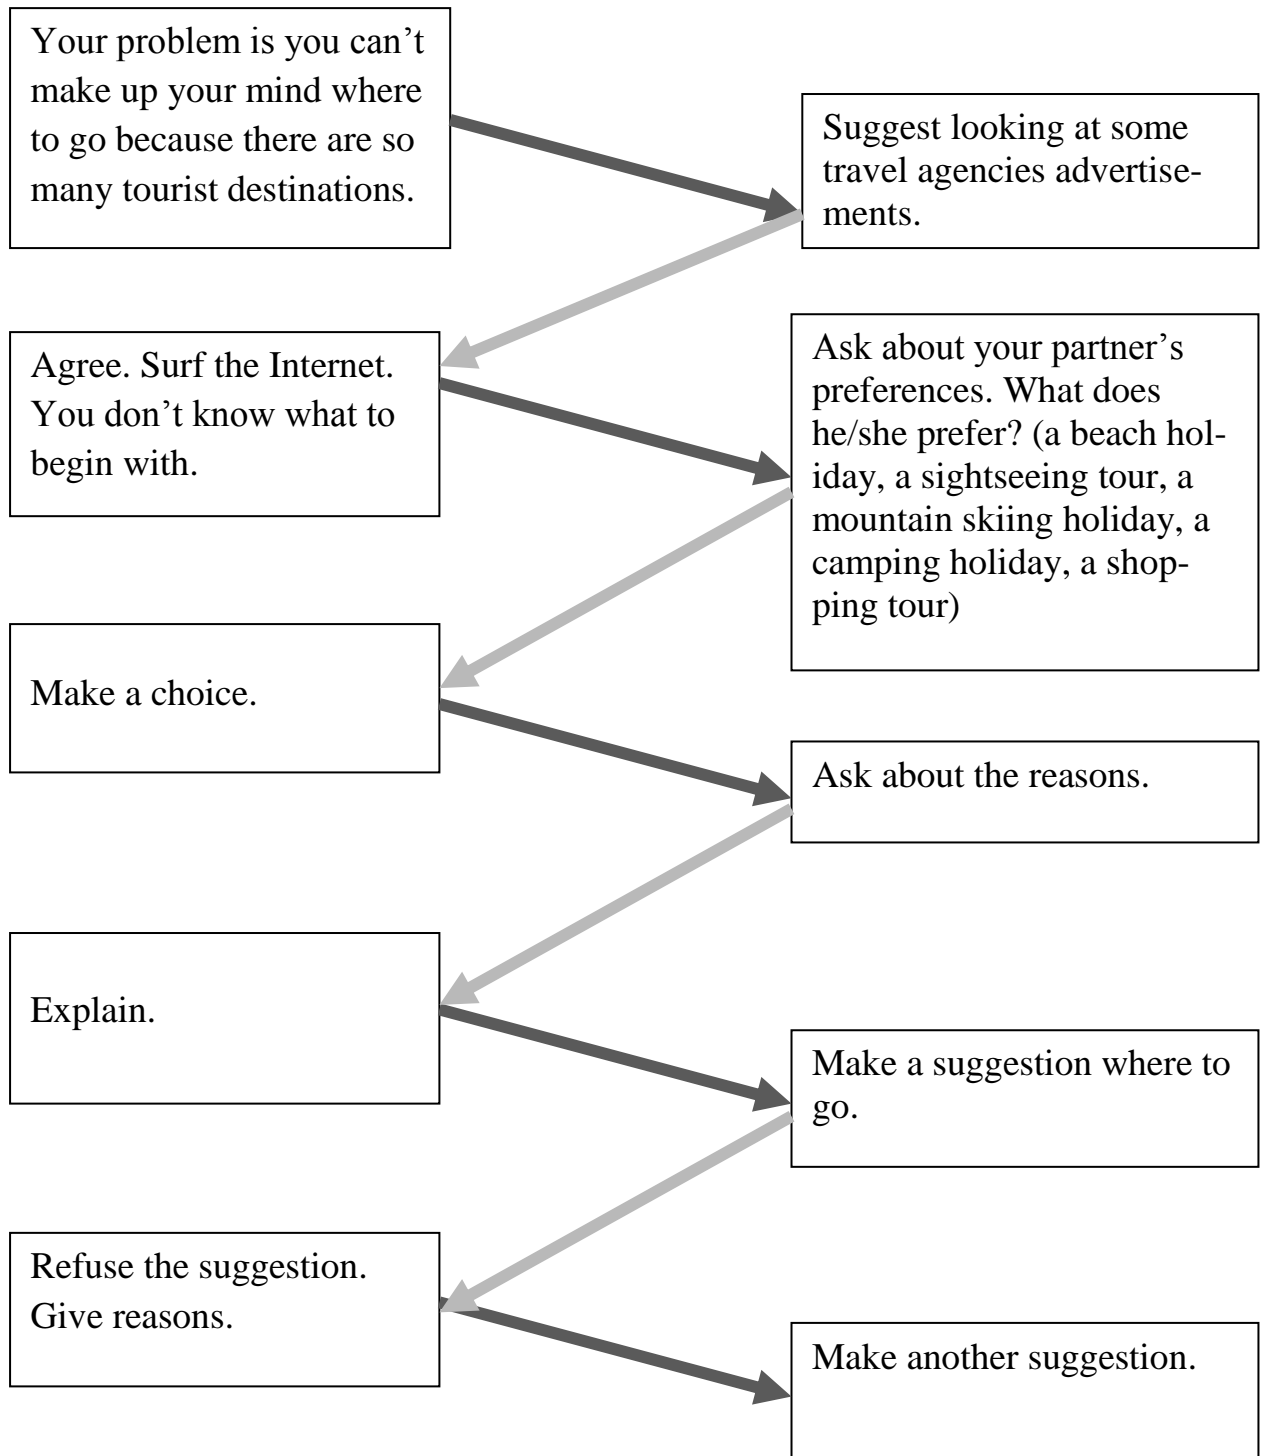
Your problem is you can’t make up your mind where to go because there are so many tourist destinations.

Suggest looking at some travel agencies advertisements.

Agree. Surf the Internet. You don’t know what to begin with.

Ask about your partner’s preferences. What does he/she prefer? (a beach holiday, a sightseeing tour, a mountain skiing holiday, a camping holiday, a shopping tour)

Make a choice.

Ask about the reasons.

Explain.

Make a suggestion where to go.

Refuse the suggestion. Give reasons.

Make another suggestion.